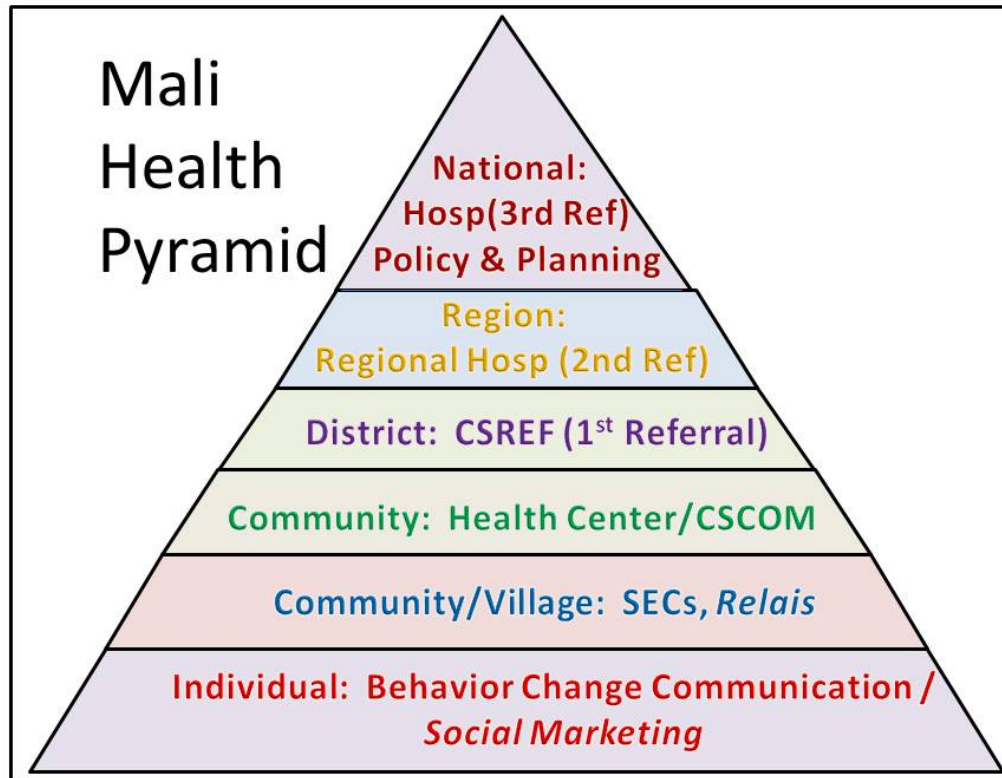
Mali Health Pyramid

National:
Hosp(3rd Ref)
Policy & Planning

Region:
Regional Hosp (2nd Ref)

District: CSREF (1$^{st}$ Referral)

Community: Health Center/CSCOM

Community/Village: SECs, *Relais*

Individual: Behavior Change Communication / *Social Marketing*